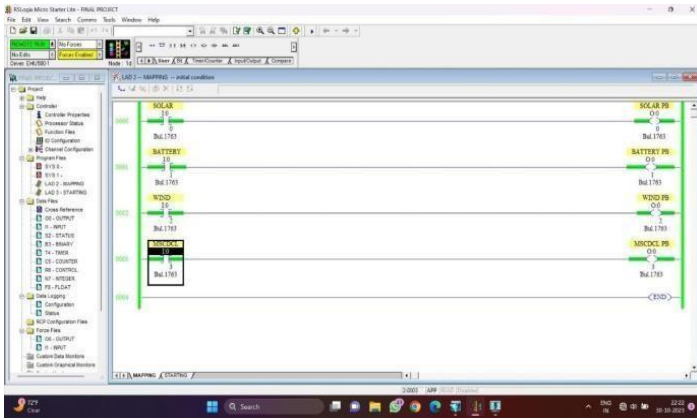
RSLogix Micro Starter Lite - FINAL PROJECT
File Edit View Search Comms Tools Window Help
No Forces
No Edits
Forces Enabled
Driver: EMU500-1
Node: 1d
LAD 2 - MAPPING -- initial condition
Project
Help
Controller
Controller Properties
Processor Status
Function Files
IO Configuration
Channel Configuration
Program Files
SYS 0 -
SYS 1 -
LAD 2 - MAPPING
LAD 3 - STARTING
Data Files
Cross Reference
O0 - OUTPUT
I1 - INPUT
S2 - STATUS
B3 - BINARY
T4 - TIMER
C5 - COUNTER
R6 - CONTROL
N7 - INTEGER
F8 - FLOAT
Data Logging
Configuration
Status
RCP Configuration Files
Force Files
O0 - OUTPUT
I1 - INPUT
Custom Data Monitors
Custom Graphical Monitors

0000
SOLAR
I:0
0
Bul.1763
SOLAR PB
O:0
0
Bul.1763

0001
BATTERY
I:0
1
Bul.1763
BATTERY PB
O:0
1
Bul.1763

0002
WIND
I:0
2
Bul.1763
WIND PB
O:0
2
Bul.1763

0003
MSCDCL
I:0
3
Bul.1763
MSCDCL PB
O:0
3
Bul.1763

0004
END

MAPPING STARTING
2:0003 APP
72°F
Clear
Search
ENG IN
22:22
30-10-2023